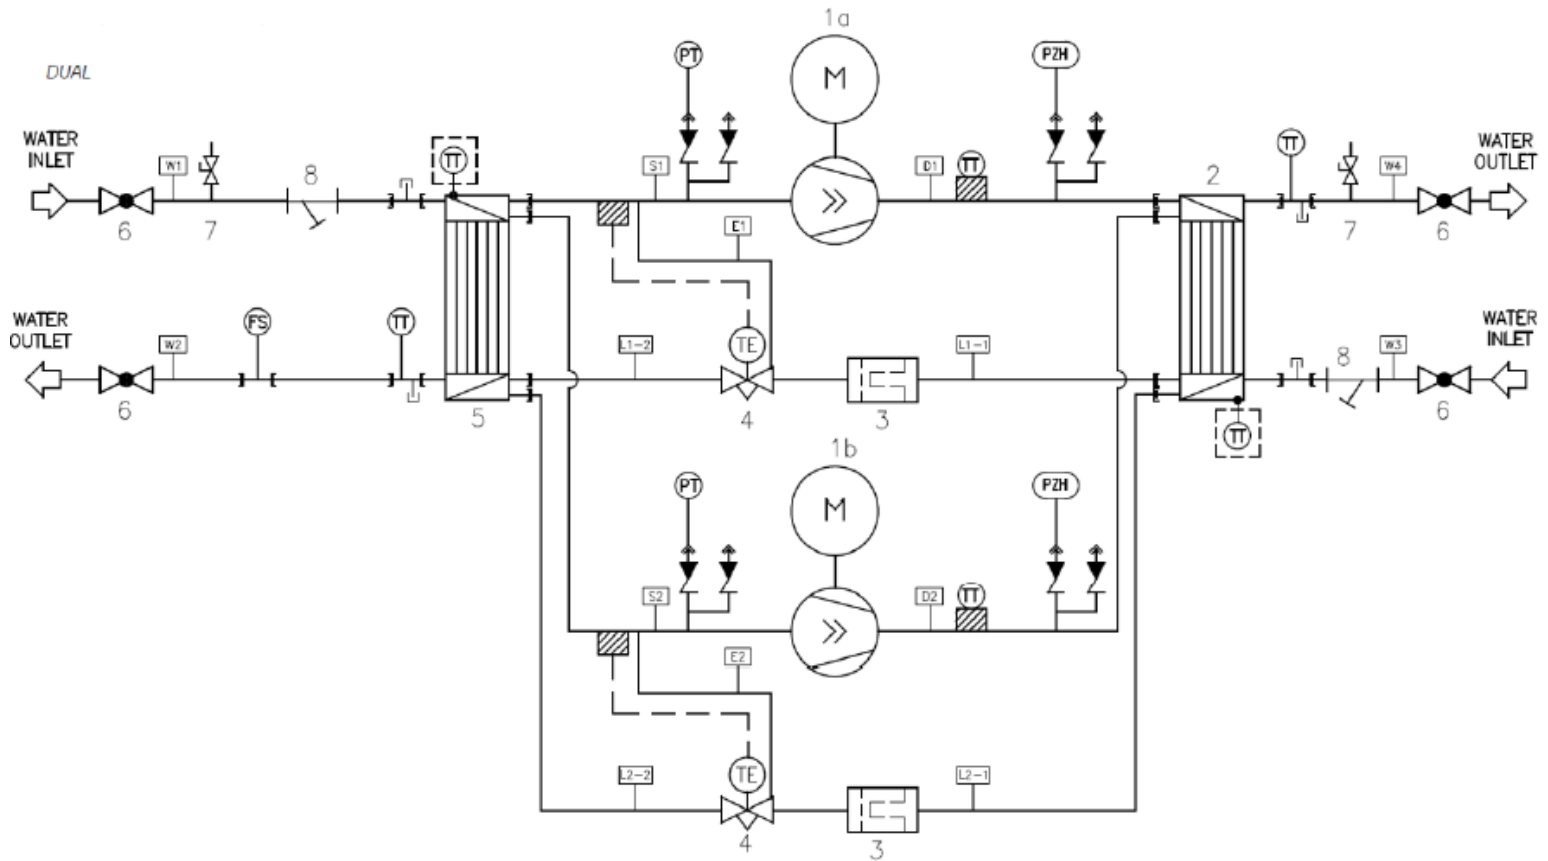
DUAL

1a

PT

M

PZH

WATER INLET

W1

TT

S1

D1

TT

TT

W4

WATER OUTLET

8

2

6

7

E1

7

6

WATER OUTLET

W2

FS

TT

L1-2

TE

L1-1

8

W3

WATER INLET

6

5

4

3

6

TT

1b

PT

M

PZH

S2

D2

TT

E2

L2-2

TE

L2-1

4

3